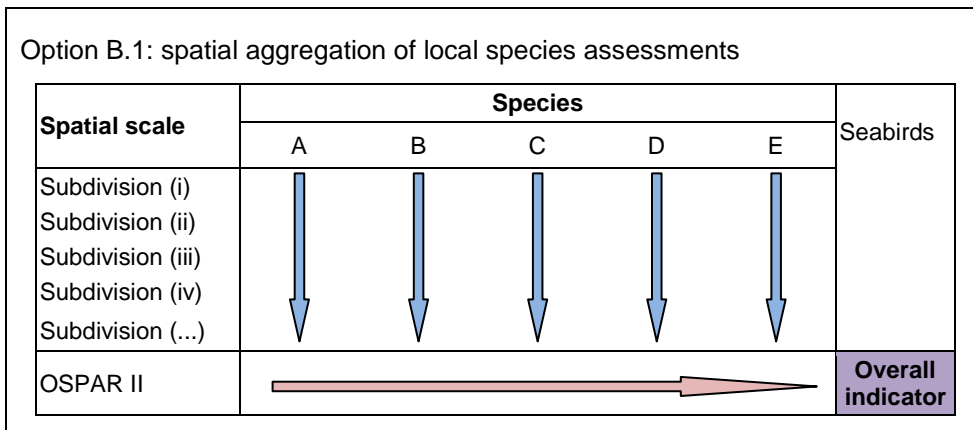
Option B.1: spatial aggregation of local species assessments

| Spatial scale | Species A | B | C | D | E | Seabirds |
|---|---|---|---|---|---|---|
| Subdivision (i) | | | | | | |
| Subdivision (ii) | | | | | | |
| Subdivision (iii) | | | | | | |
| Subdivision (iv) | | | | | | |
| Subdivision (...) | | | | | | |
| OSPAR II | | | | | | **Overall indicator** |